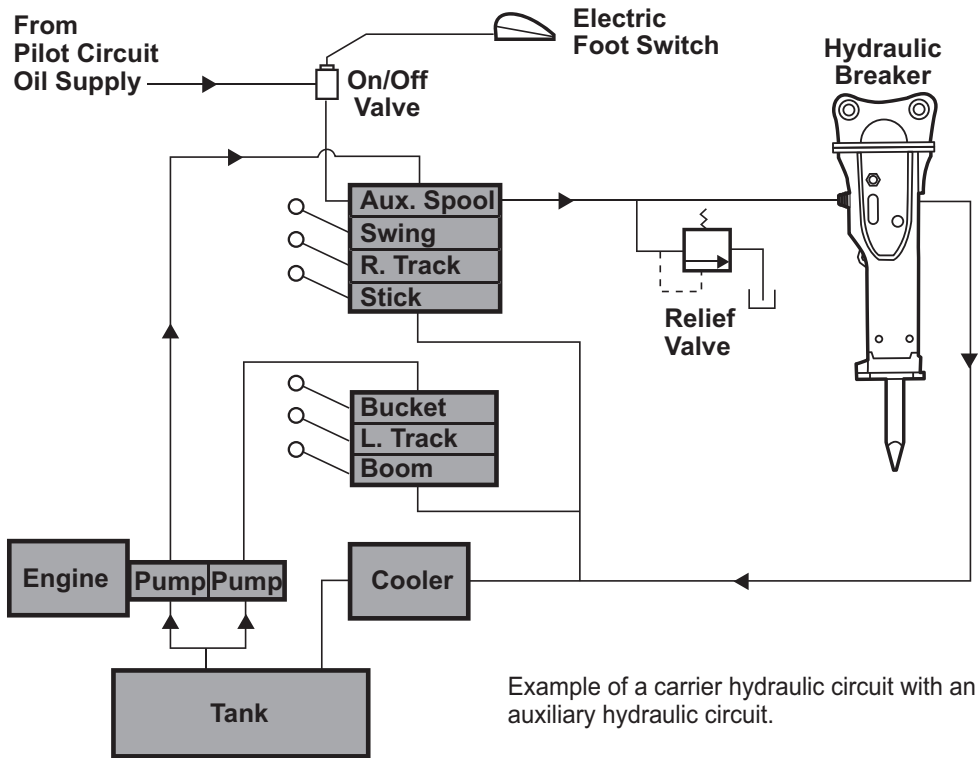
From Pilot Circuit Oil Supply

Electric Foot Switch

On/Off Valve

Hydraulic Breaker

Aux. Spool
Swing
R. Track
Stick

Relief Valve

Bucket
L. Track
Boom

Engine

Pump

Pump

Cooler

Tank

Example of a carrier hydraulic circuit with an auxiliary hydraulic circuit.